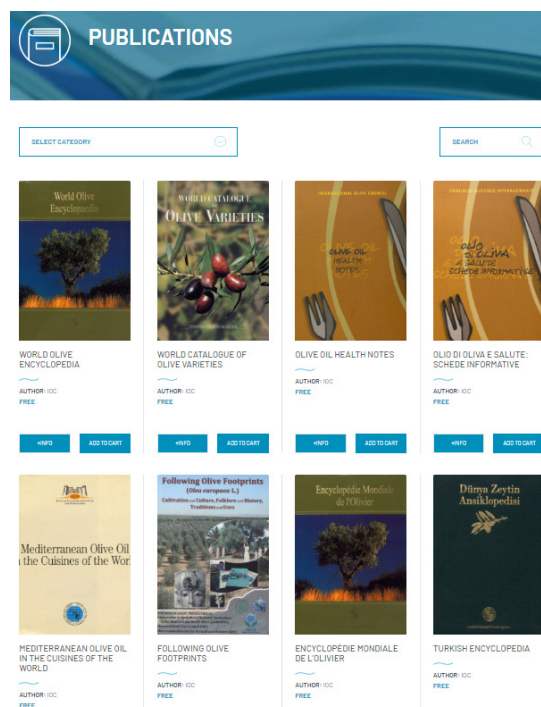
PUBLICATIONS

SELECT CATEGORY

SEARCH

World Olive Encyclopaedia

WORLD OLIVE ENCYCLOPEDIA

AUTHOR: IOC

FREE

+INFO

ADD TO CART

WORLD CATALOGUE OF OLIVE VARIETIES

WORLD CATALOGUE OF OLIVE VARIETIES

AUTHOR: IOC

FREE

+INFO

ADD TO CART

INTERNATIONAL OLIVE COUNCIL

OLIVE OIL HEALTH NOTES

OLIVE OIL HEALTH NOTES

AUTHOR: IOC

FREE

+INFO

ADD TO CART

OLIO DI OLIVA E SALUTE SCHEDE INFORMATIVE

OLIO DI OLIVA E SALUTE: SCHEDE INFORMATIVE

AUTHOR: IOC

FREE

+INFO

ADD TO CART

Mediterranean Olive Oil in the Cuisines of the Wor

MEDITERRANEAN OLIVE OIL IN THE CUISINES OF THE WORLD

AUTHOR: IOC

FREE

Following Olive Footprints (Olea europaea L.) Cultivation and Culture, Folklore and History, Traditions and Uses

FOLLOWING OLIVE FOOTPRINTS

AUTHOR: IOC

FREE

Encyclopédie Mondiale de l'Olivier

ENCYCLOPÉDIE MONDIALE DE L'OLIVIER

AUTHOR: IOC

FREE

Dünya Zeytin Ansiklopedisi

TURKISH ENCYCLOPEDIA

AUTHOR: IOC

FREE